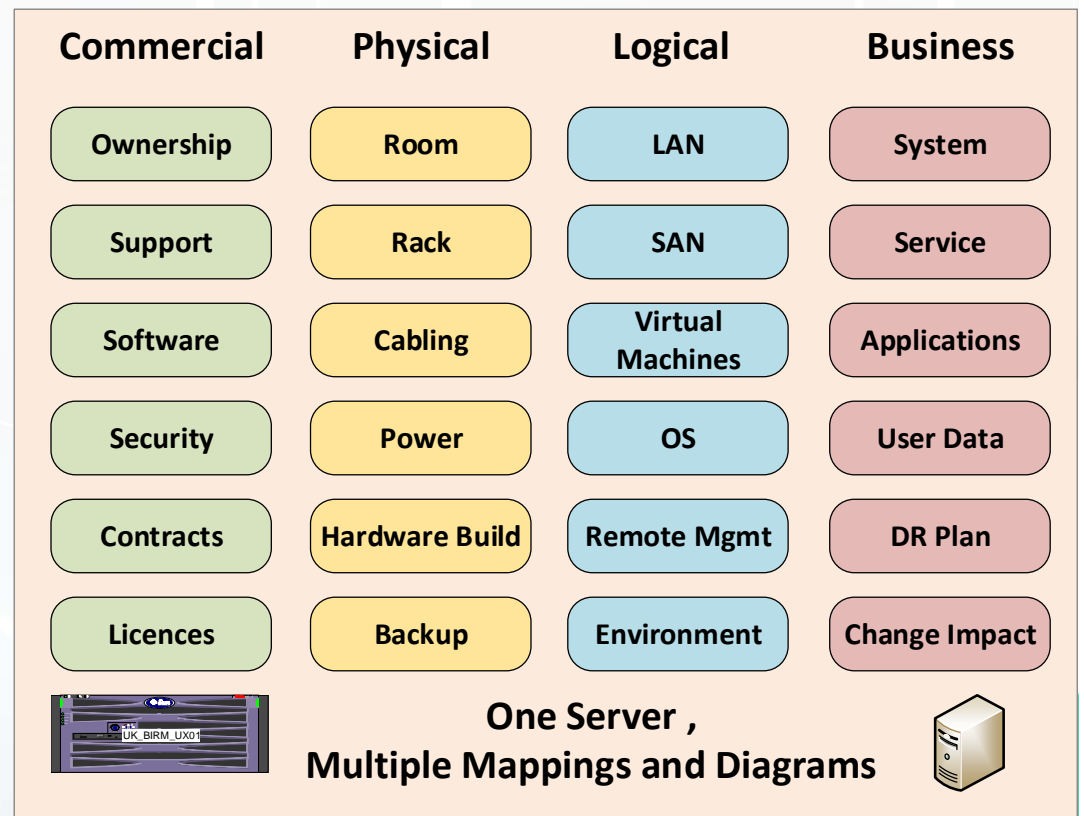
| Commercial | Physical | Logical | Business |
|---|---|---|---|
| Ownership | Room | LAN | System |
| Support | Rack | SAN | Service |
| Software | Cabling | Virtual Machines | Applications |
| Security | Power | OS | User Data |
| Contracts | Hardware Build | Remote Mgmt | DR Plan |
| Licences | Backup | Environment | Change Impact |

UK_BIRM_UX01

One Server ,
Multiple Mappings and Diagrams